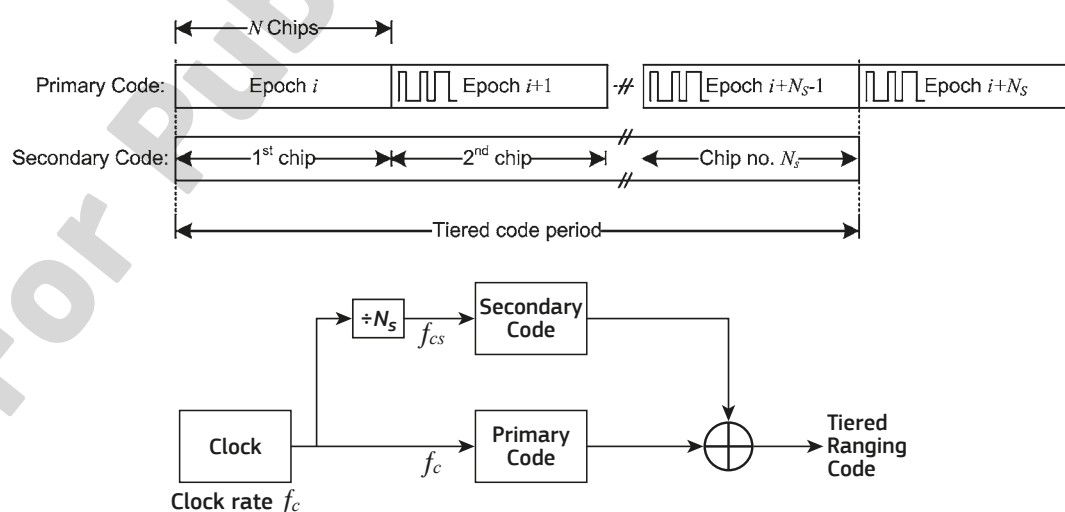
$N$ Chips

Primary Code: Epoch $i$ Epoch $i$+1 Epoch $i+N_S$-1 Epoch $i+N_S$

Secondary Code: 1$^{st}$ chip 2$^{nd}$ chip Chip no. $N_s$

Tiered code period

÷$N_s$

$f_{cs}$

Secondary Code

Clock

$f_c$

Primary Code

Tiered Ranging Code

Clock rate $f_c$